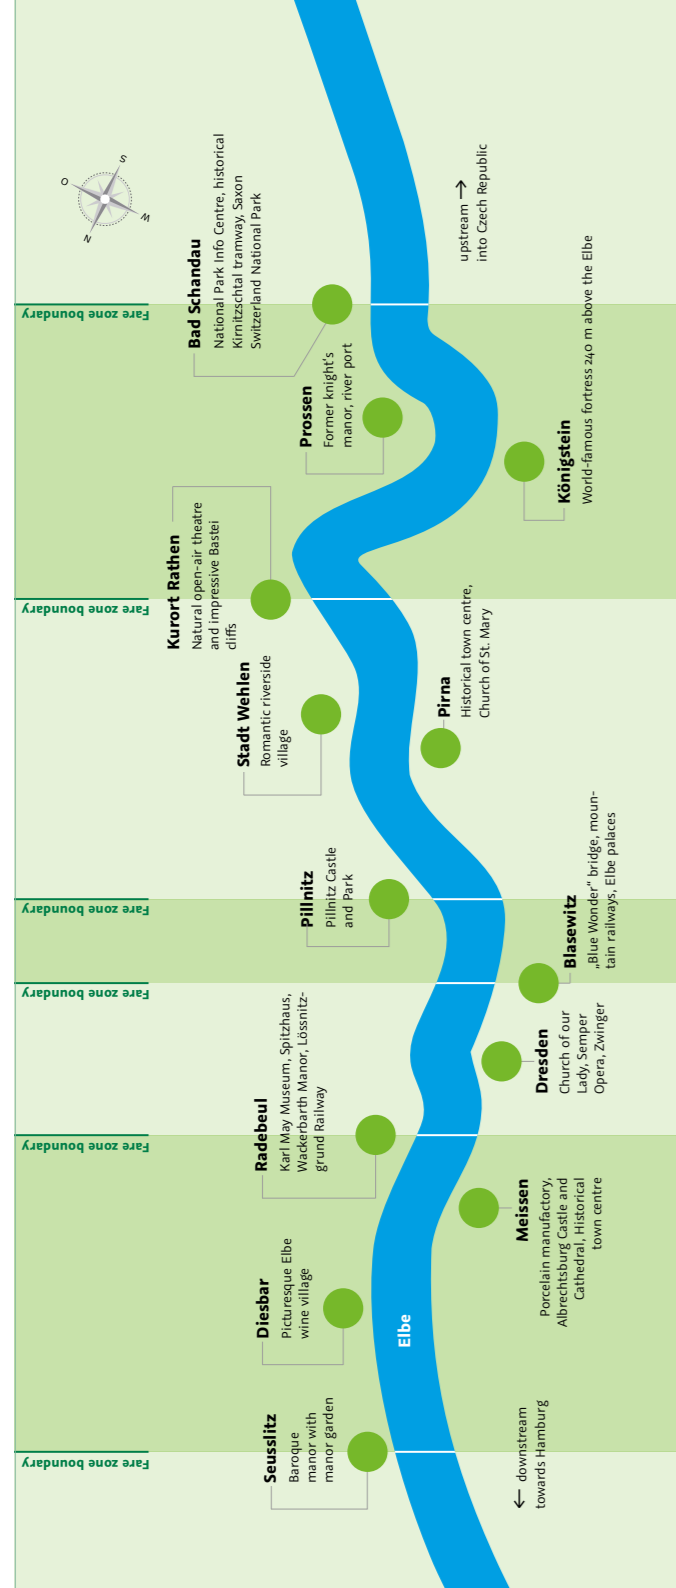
Bad Schandau
National Park Info Centre, historical Kirnitzschtal tramway, Saxon Switzerland National Park

upstream → into Czech Republic

S O W N

Fare zone boundary

Prossen
Former knight's manor, river port

Königstein
World-famous fortress 240 m above the Elbe

Kurort Rathen
Natural open-air theatre and impressive Bastei cliffs

Fare zone boundary

Pirna
Historical town centre, Church of St. Mary

Stadt Wehlen
Romantic riverside village

Pillnitz
Pillnitz Castle and Park

Fare zone boundary

Blasewitz
„Blue Wonder" bridge, mountain railways, Elbe palaces

Fare zone boundary

Dresden
Church of our Lady, Semper Opera, Zwinger

Radebeul
Karl May Museum, Spitzhaus, Wackerbarth Manor, Lössnitzgrund Railway

Fare zone boundary

Meissen
Porcelain manufactory, Albrechtsburg Castle and Cathedral, Historical town centre

Diesbar
Picturesque Elbe wine village

Elbe

Seusslitz
Baroque manor with manor garden

Fare zone boundary

← downstream towards Hamburg